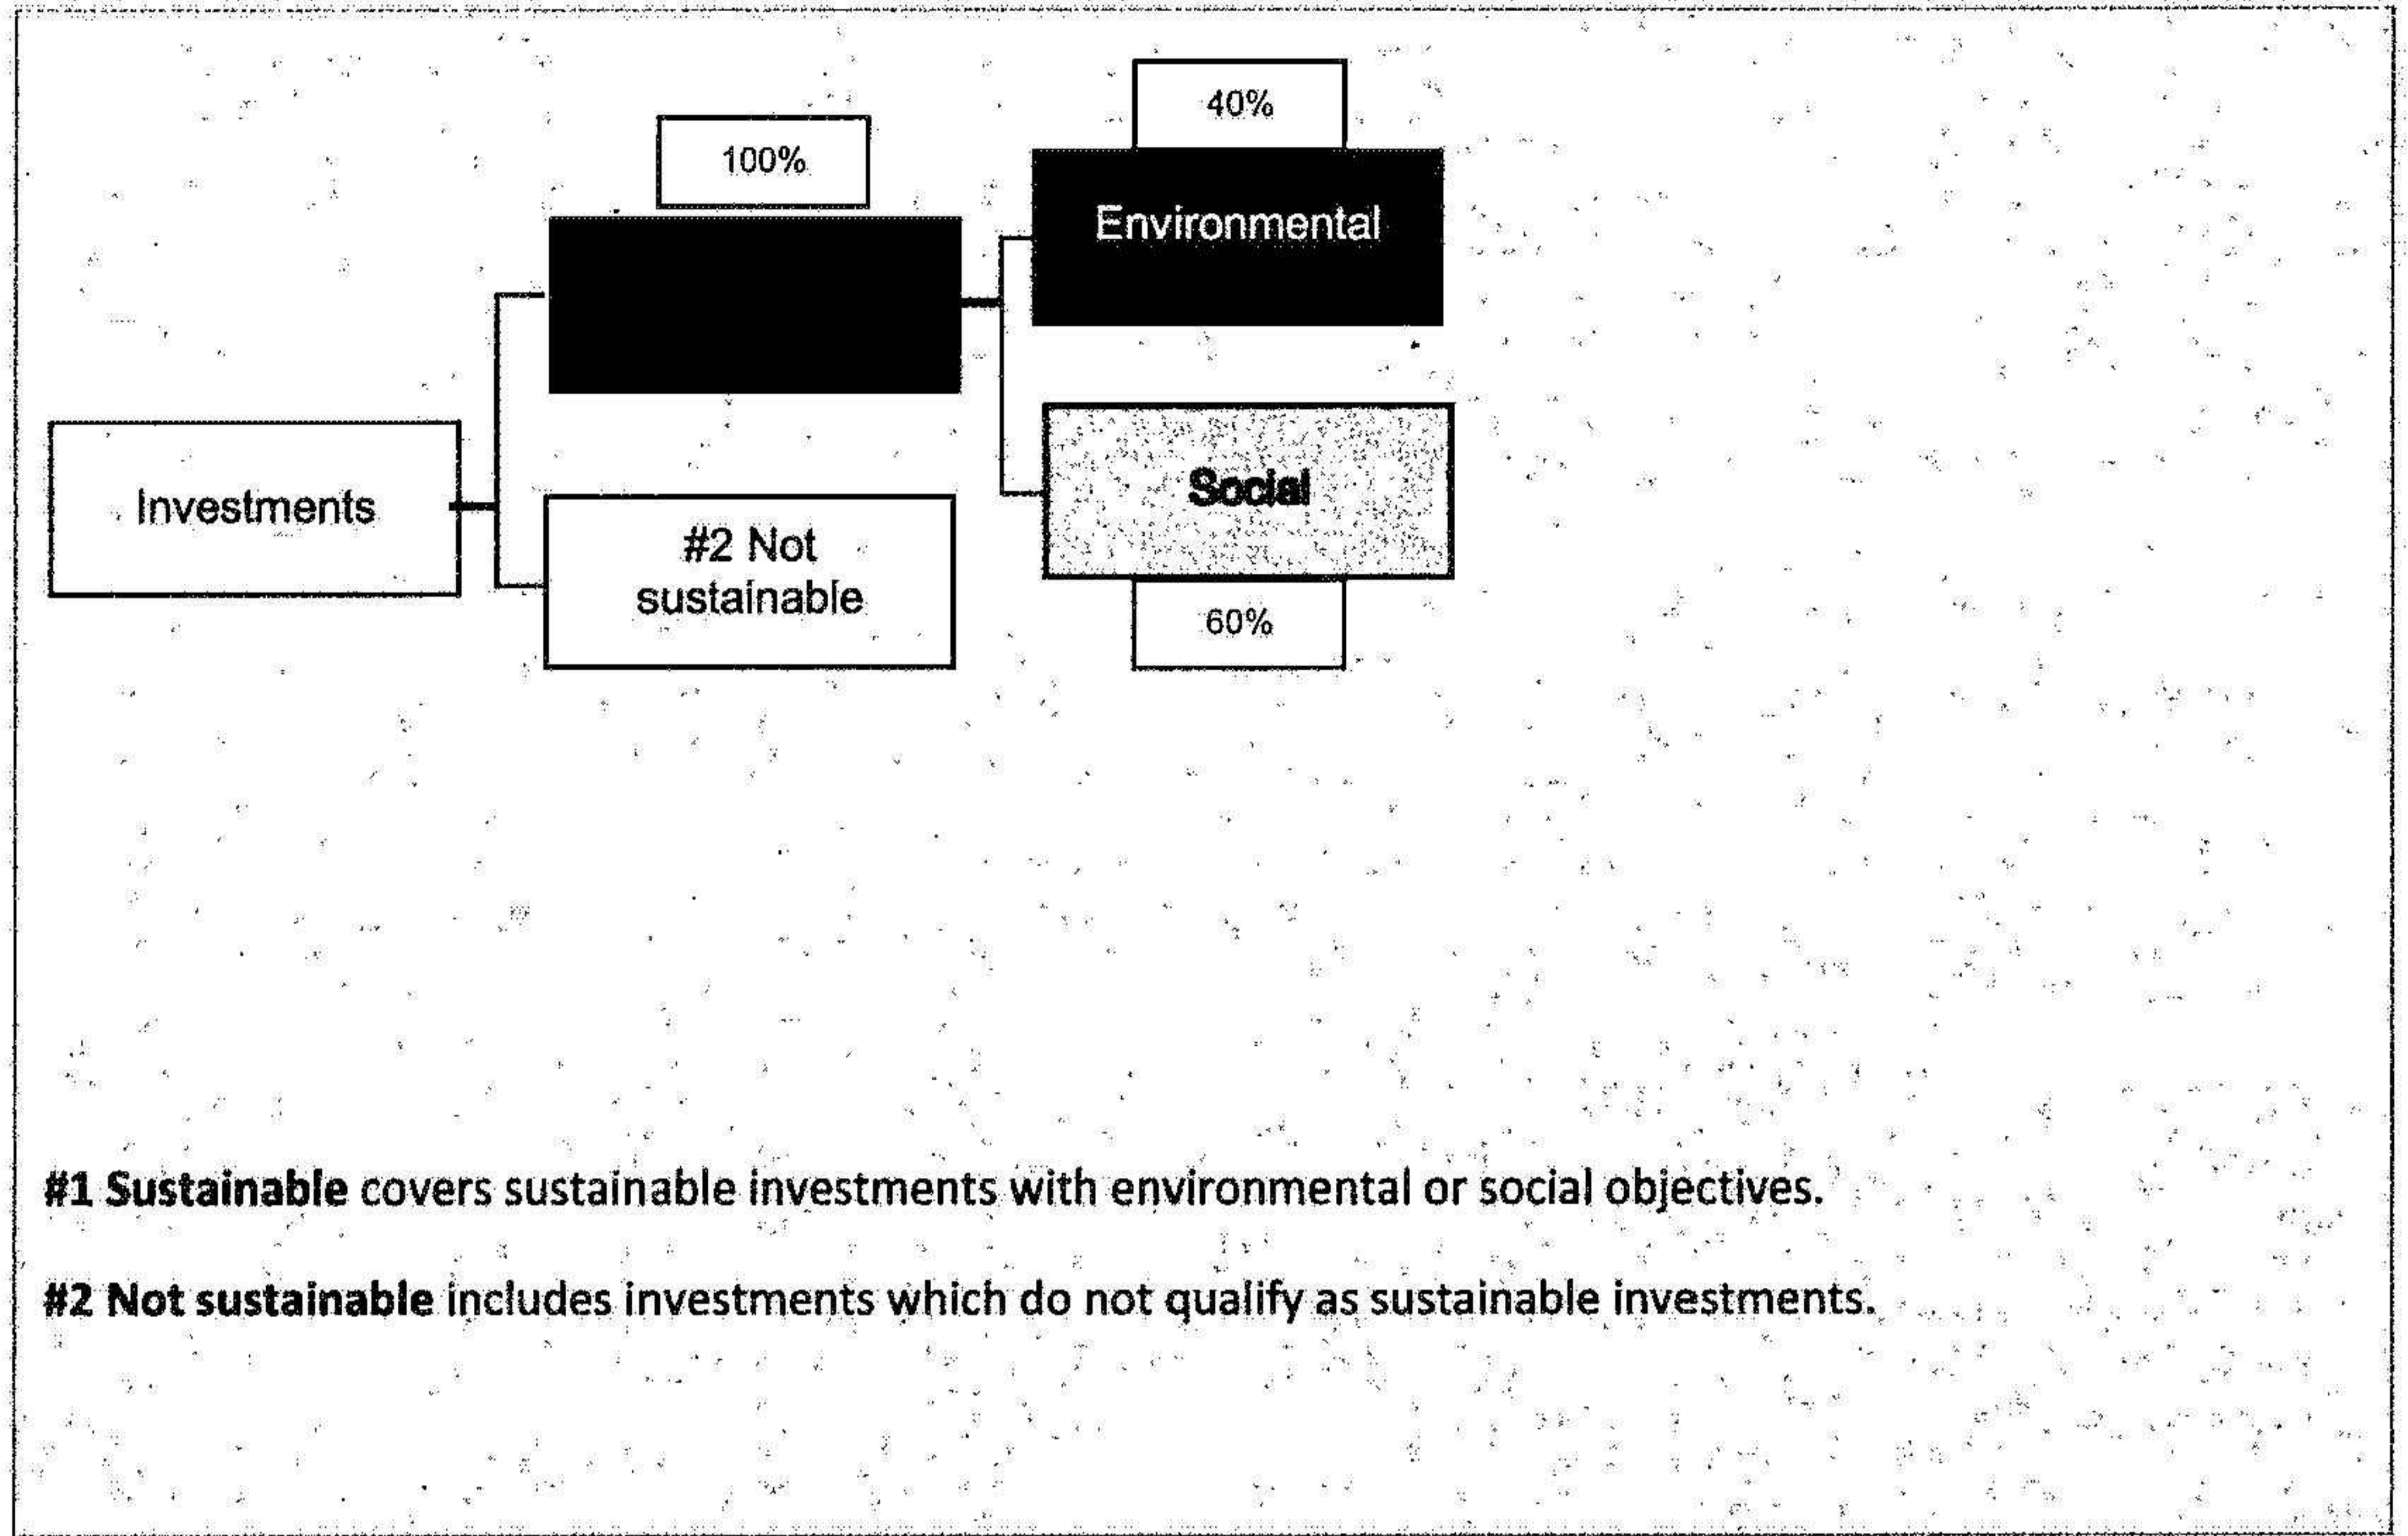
100%

40%

Environmental

Investments

#2 Not sustainable

Social

60%

**#1 Sustainable** covers sustainable investments with environmental or social objectives.

**#2 Not sustainable** includes investments which do not qualify as sustainable investments.